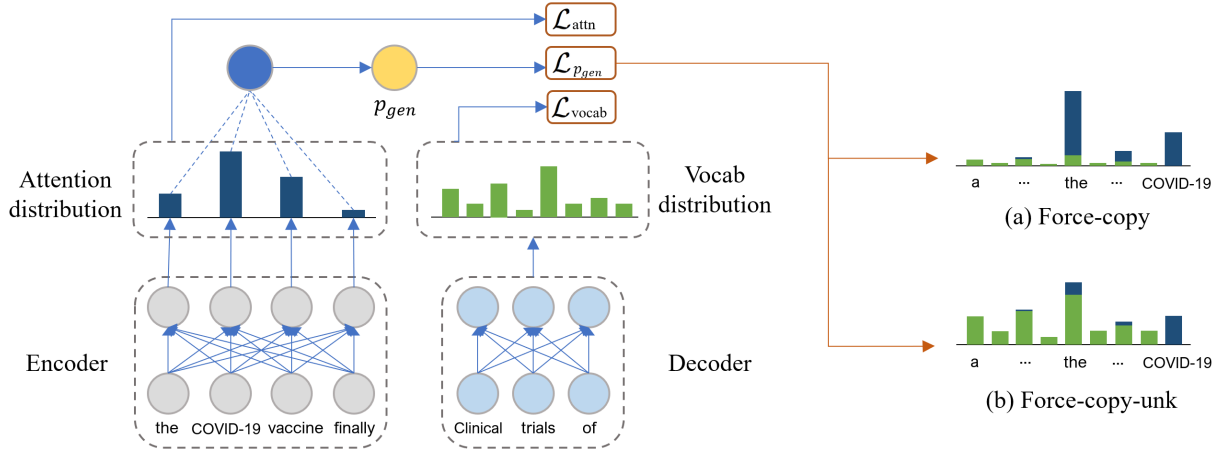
$\mathcal{L}_{\text{attn}}$

$\mathcal{L}_{p_{gen}}$

$\mathcal{L}_{\text{vocab}}$

$p_{gen}$

Attention distribution

Vocab distribution

Encoder

Decoder

the COVID-19 vaccine finally

Clinical trials of

a ... the ... COVID-19

(a) Force-copy

a ... the ... COVID-19

(b) Force-copy-unk